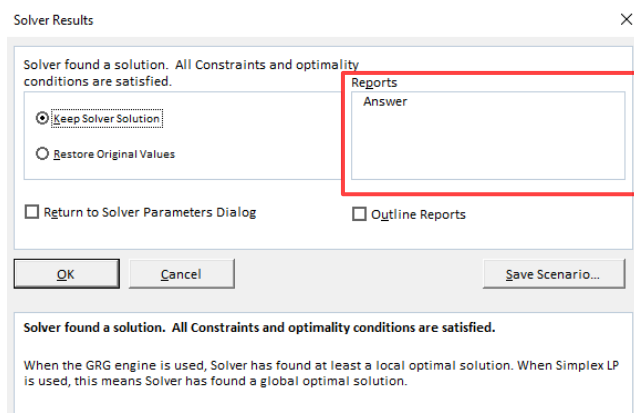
Solver Results

Solver found a solution. All Constraints and optimality conditions are satisfied.

Keep Solver Solution

Restore Original Values

Reports

Answer

Return to Solver Parameters Dialog

Outline Reports

OK

Cancel

Save Scenario...

Solver found a solution. All Constraints and optimality conditions are satisfied.

When the GRG engine is used, Solver has found at least a local optimal solution. When Simplex LP is used, this means Solver has found a global optimal solution.